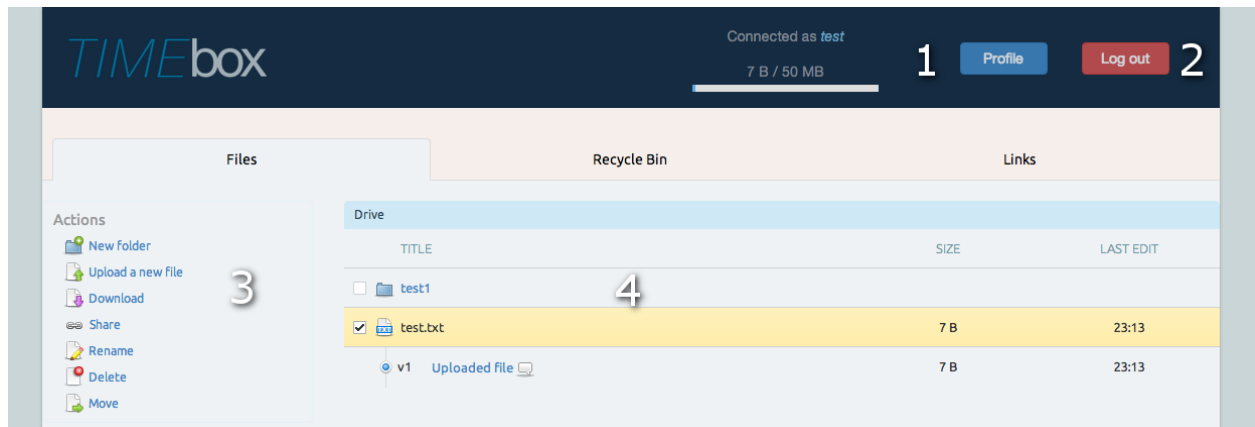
TIMEbox

Connected as test

7 B / 50 MB

1 Profile Log out 2

Files | Recycle Bin | Links

Actions
New folder
Upload a new file
Download
Share
Rename
Delete
Move

3

Drive

| TITLE | SIZE | LAST EDIT |
|---|---|---|
| test1 | | |
| test.txt | 7 B | 23:13 |
| v1 Uploaded file | 7 B | 23:13 |

4